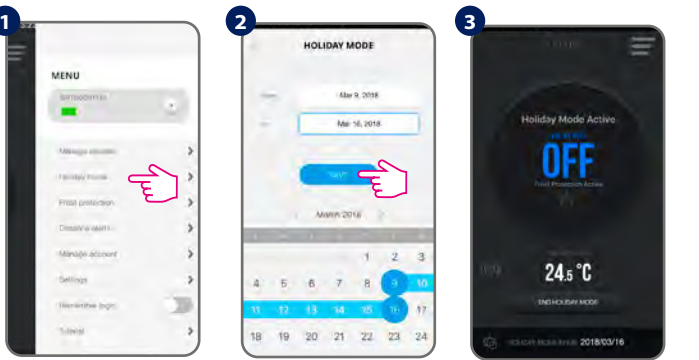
1

MENU

Manage devices
Holiday mode
Frost protection
Create a user
Manage account
Settings
Remember login
Tutorial

2

HOLIDAY MODE

Mar 9, 2018
Mar 16, 2018

March 2018

|  |  |  |  |  |  |  |
|---|---|---|---|---|---|---|
|  |  |  |  | 1 | 2 | 3 |
| 4 | 5 | 6 | 7 | 8 | 9 | 10 |
| 11 | 12 | 13 | 14 | 15 | 16 | 17 |
| 18 | 19 | 20 | 21 | 22 | 23 | 24 |

3

Holiday Mode Active

OFF

Frost Protection Active

24.5 °C

END HOLIDAY MODE

2018/03/16